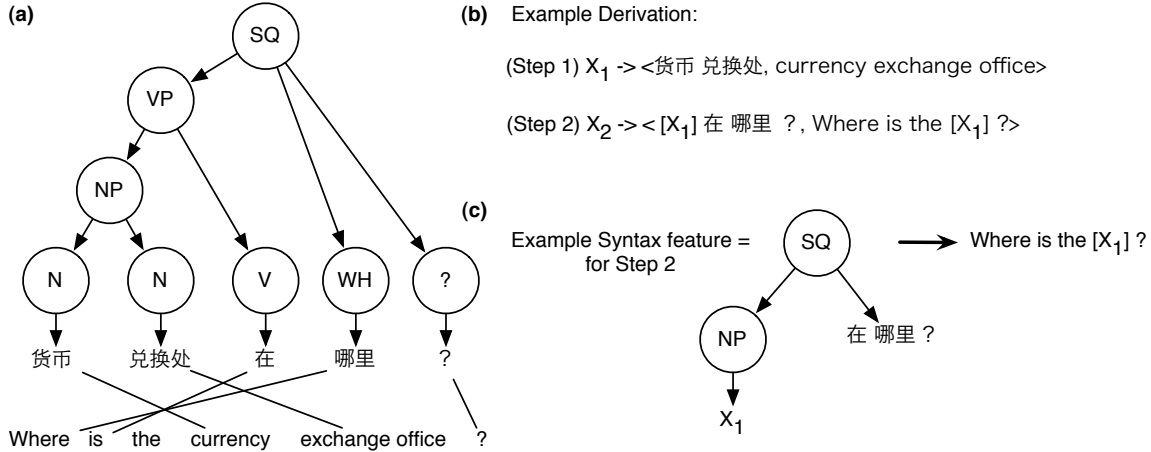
(a)

SQ

VP

NP

N N V WH ?

货币 兑换处 在 哪里 ?

Where is the currency exchange office ?

(b) Example Derivation:

(Step 1) $X_1$ -> <货币 兑换处, currency exchange office>

(Step 2) $X_2$ -> < [$X_1$] 在 哪里 ?, Where is the [$X_1$] ?>

(c)

Example Syntax feature = for Step 2

SQ

NP

在 哪里 ?

$X_1$

Where is the [$X_1$] ?